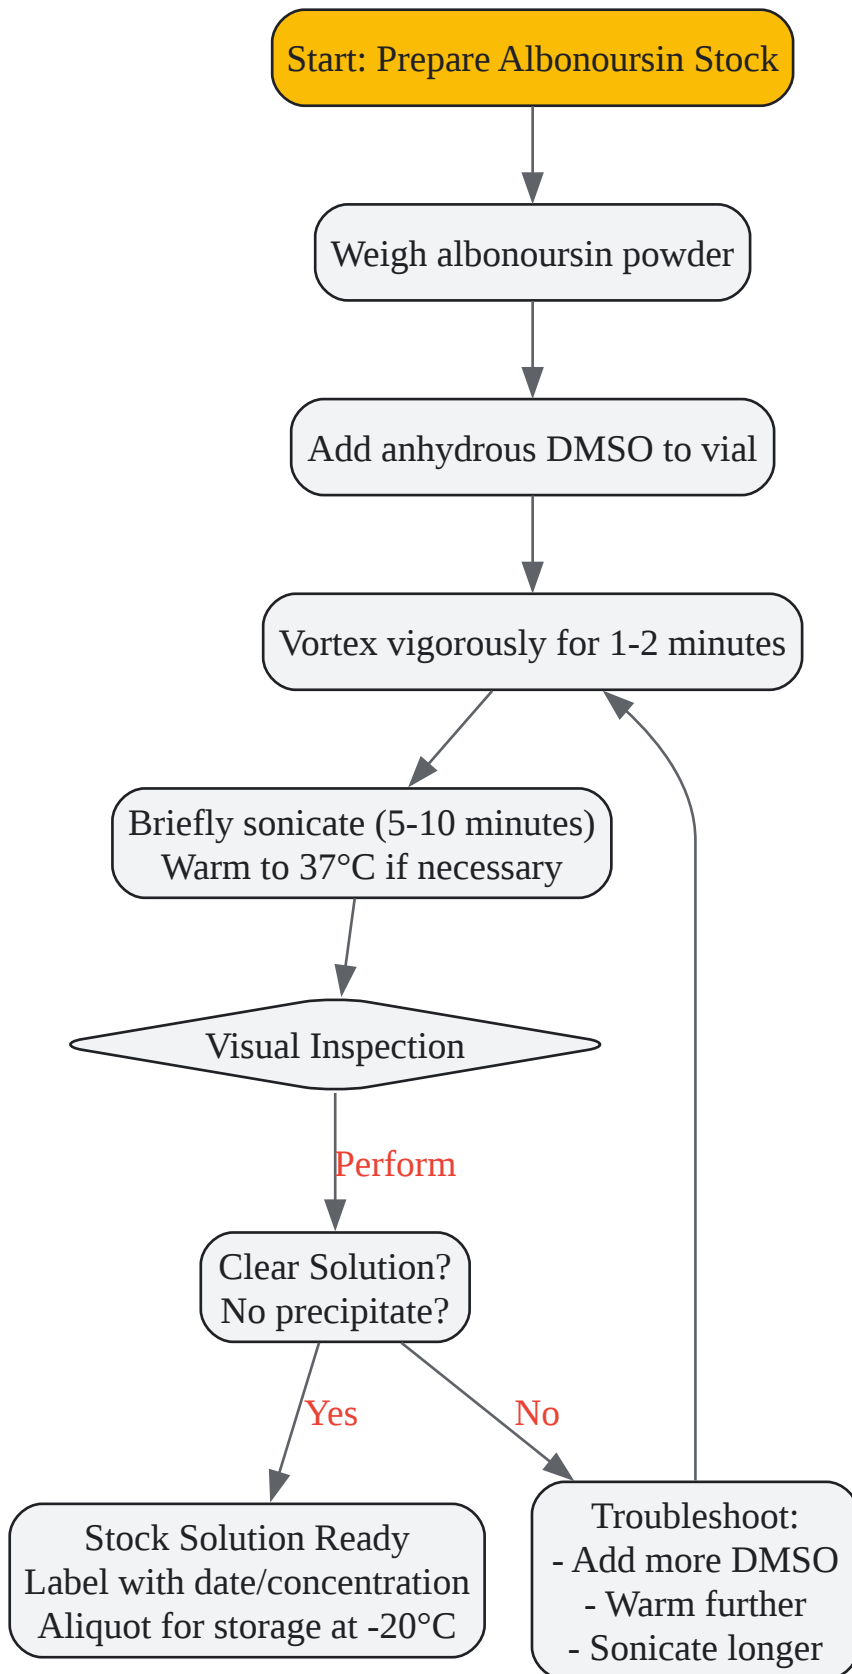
Start: Prepare Albonoursin Stock

Weigh albonoursin powder

Add anhydrous DMSO to vial

Vortex vigorously for 1-2 minutes

Briefly sonicate (5-10 minutes)
Warm to 37°C if necessary

Visual Inspection

Perform

Clear Solution?
No precipitate?

Yes

No

Stock Solution Ready
Label with date/concentration
Aliquot for storage at -20°C

Troubleshoot:
- Add more DMSO
- Warm further
- Sonicate longer